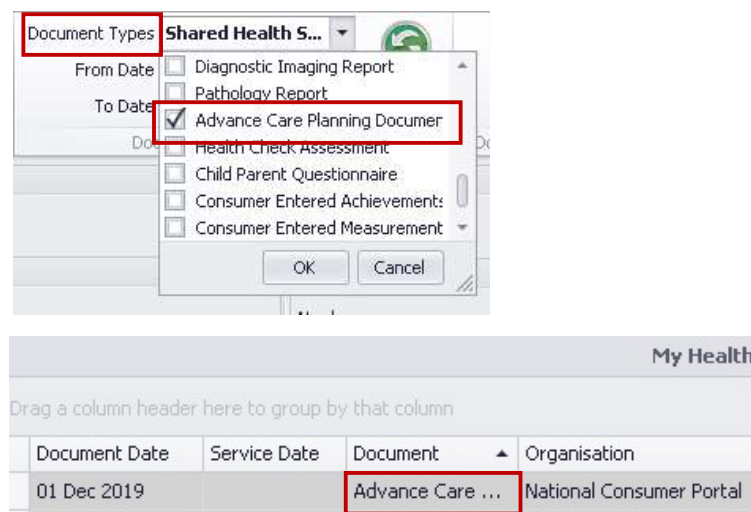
Document Types Shared Health S...
From Date
To Date
Diagnostic Imaging Report
Pathology Report
Advance Care Planning Documer
Health Check Assessment
Child Parent Questionnaire
Consumer Entered Achievements
Consumer Entered Measurement
OK
Cancel

My Health

Drag a column header here to group by that column

| Document Date | Service Date | Document | Organisation |
|---|---|---|---|
| 01 Dec 2019 | | Advance Care ... | National Consumer Portal |